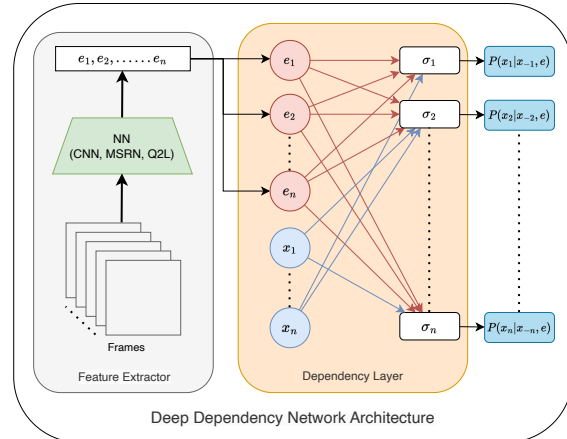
$e_1, e_2, \ldots\ldots e_n$

NN
(CNN, MSRN, Q2L)

Frames

Feature Extractor

$e_1$

$e_2$

$e_n$

$x_1$

$x_n$

$\sigma_1$

$\sigma_2$

$\sigma_n$

$P(x_1|x_{-1}, e)$

$P(x_2|x_{-2}, e)$

$P(x_n|x_{-n}, e)$

Dependency Layer

Deep Dependency Network Architecture